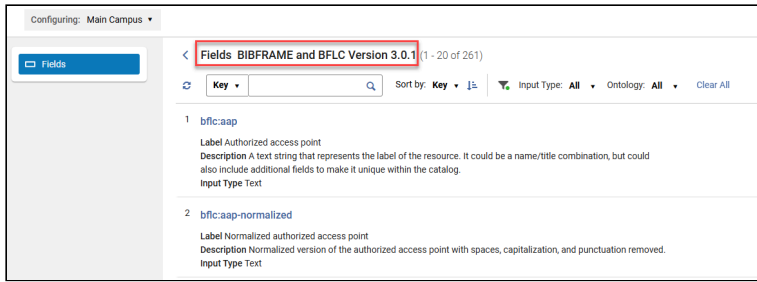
Configuring: Main Campus ▾

Fields

Fields BIBFRAME and BFLC Version 3.0.1 (1 - 20 of 261)

Key ▾

Sort by: Key ▾

Input Type: All ▾ Ontology: All ▾ Clear All

1 bflc:aap

Label Authorized access point
Description A text string that represents the label of the resource. It could be a name/title combination, but could also include additional fields to make it unique within the catalog.
Input Type Text

2 bflc:aap-normalized

Label Normalized authorized access point
Description Normalized version of the authorized access point with spaces, capitalization, and punctuation removed.
Input Type Text